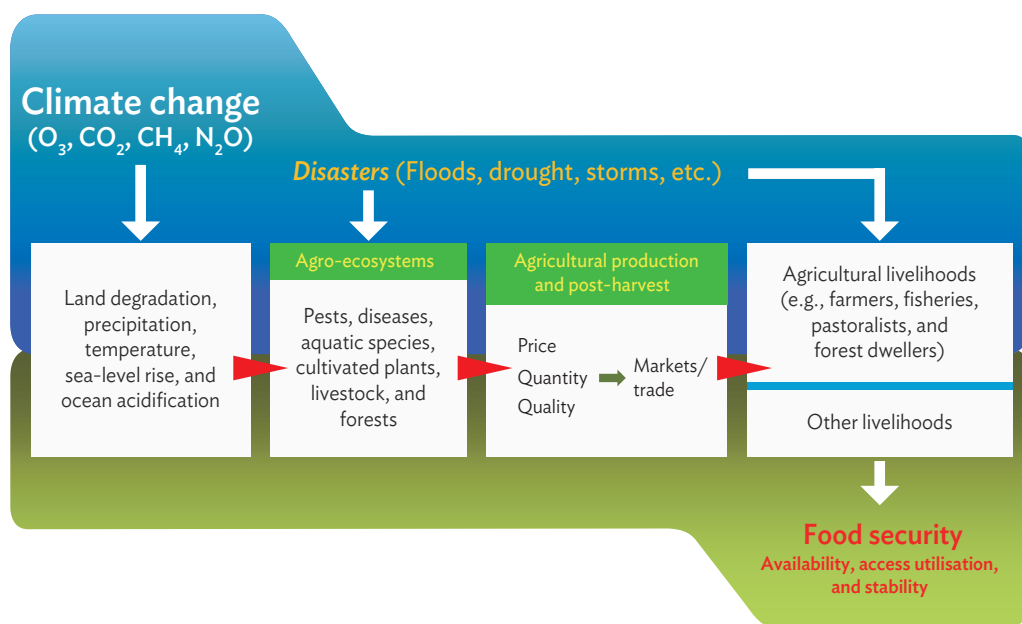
Climate change
($O_3$, $CO_2$, $CH_4$, $N_2O$)

Disasters (Floods, drought, storms, etc.)

Land degradation, precipitation, temperature, sea-level rise, and ocean acidification

Agro-ecosystems

Pests, diseases, aquatic species, cultivated plants, livestock, and forests

Agricultural production and post-harvest

Price
Quantity
Quality

Markets/ trade

Agricultural livelihoods (e.g., farmers, fisheries, pastoralists, and forest dwellers)

Other livelihoods

Food security
Availability, access utilisation, and stability